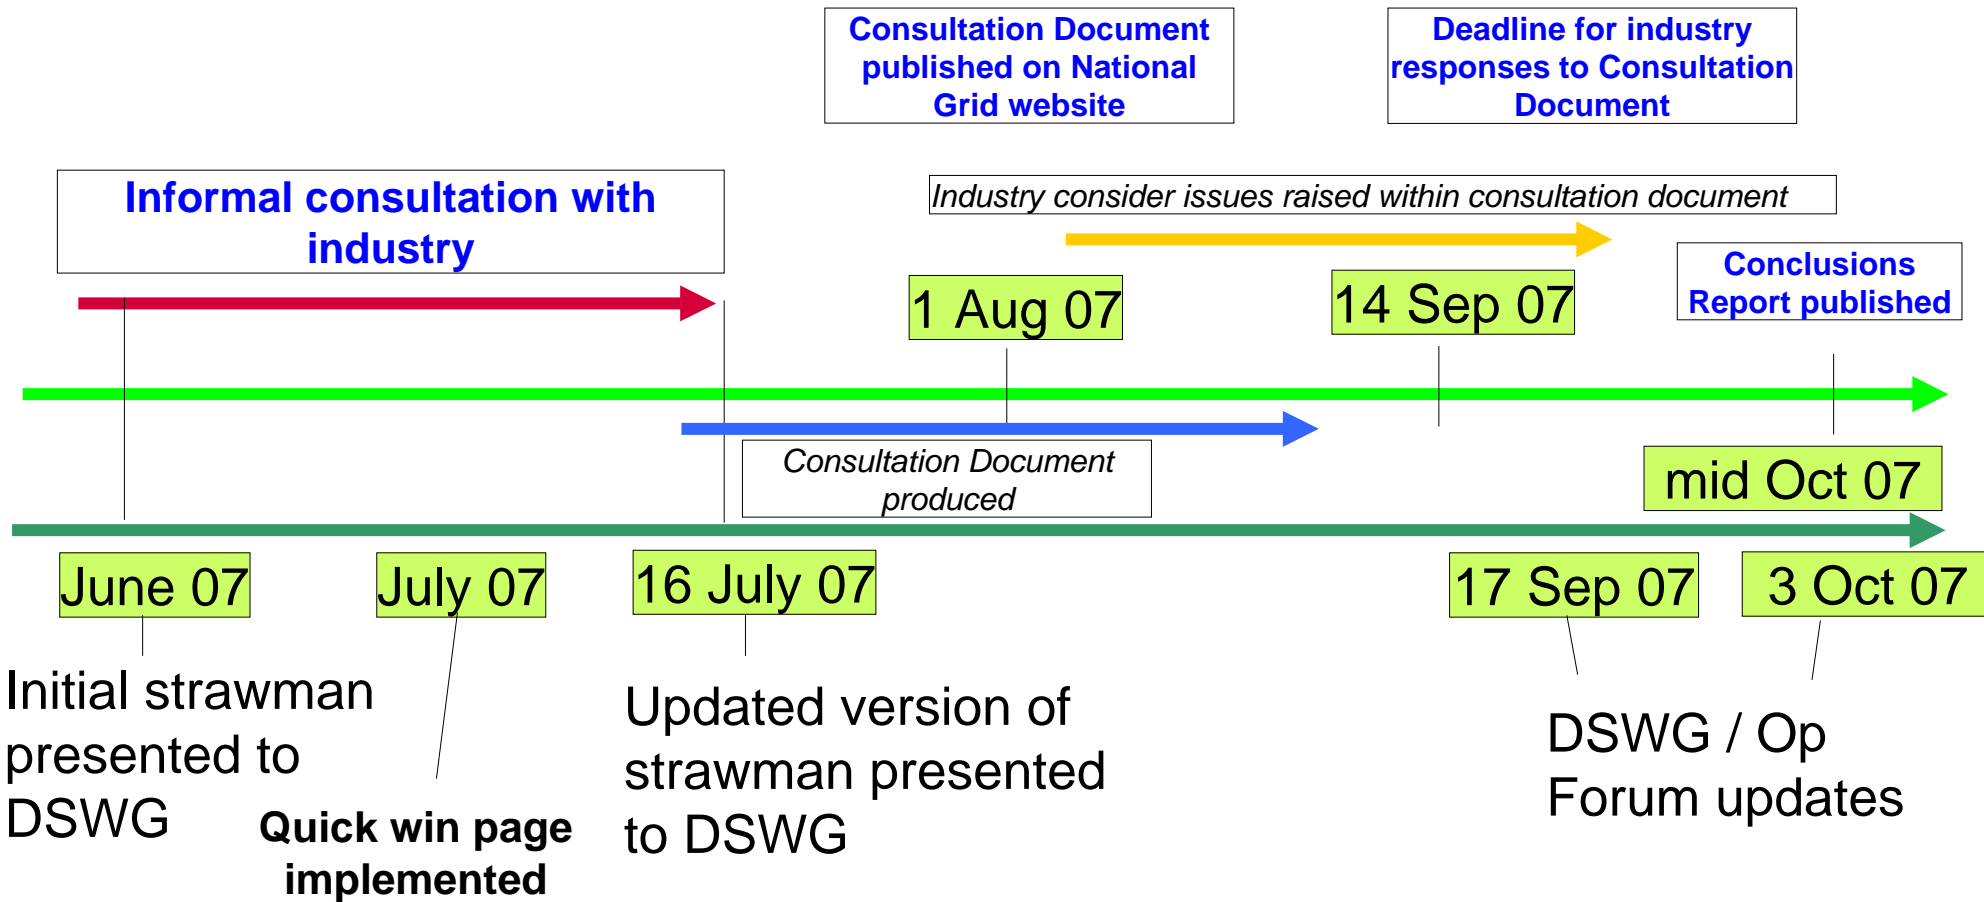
Consultation Document published on National Grid website

Deadline for industry responses to Consultation Document

Informal consultation with industry

Industry consider issues raised within consultation document

1 Aug 07

14 Sep 07

Conclusions Report published

Consultation Document produced

mid Oct 07

June 07

July 07

16 July 07

17 Sep 07

3 Oct 07

Initial strawman presented to DSWG

Quick win page implemented

Updated version of strawman presented to DSWG

DSWG / Op Forum updates